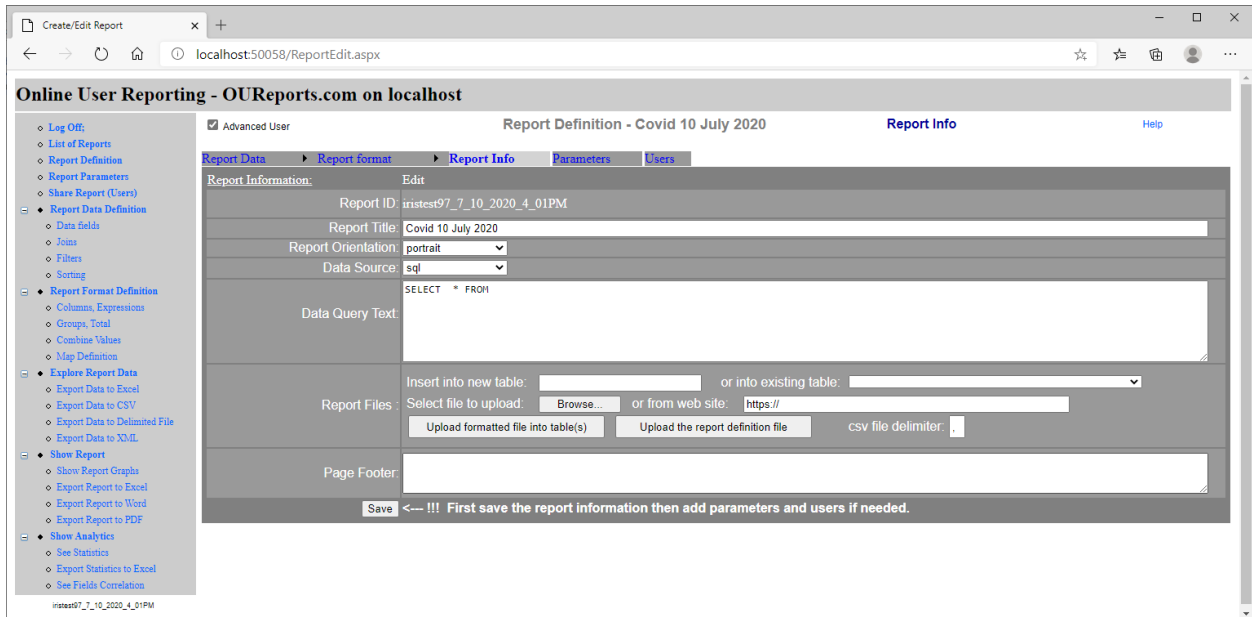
Create/Edit Report ×
localhost:50058/ReportEdit.aspx

Online User Reporting - OUReports.com on localhost

Log Off;
List of Reports
Report Definition
Report Parameters
Share Report (Users)
Report Data Definition
Data fields
Joins
Filters
Sorting
Report Format Definition
Columns, Expressions
Groups, Total
Combine Values
Map Definition
Explore Report Data
Export Data to Excel
Export Data to CSV
Export Data to Delimited File
Export Data to XML
Show Report
Show Report Graphs
Export Report to Excel
Export Report to Word
Export Report to PDF
Show Analytics
See Statistics
Export Statistics to Excel
See Fields Correlation
iristest97_7_10_2020_4_01PM

Advanced User
Report Definition - Covid 10 July 2020
Report Info
Help

Report Data | Report format | Report Info | Parameters | Users

Report Information: Edit
Report ID: iristest97_7_10_2020_4_01PM
Report Title: Covid 10 July 2020
Report Orientation: portrait
Data Source: sql
Data Query Text: SELECT * FROM
Report Files : Insert into new table: or into existing table:
Select file to upload: Browse... or from web site: https://
Upload formatted file into table(s) Upload the report definition file csv file delimiter: ,
Page Footer:
Save <--- !!! First save the report information then add parameters and users if needed.